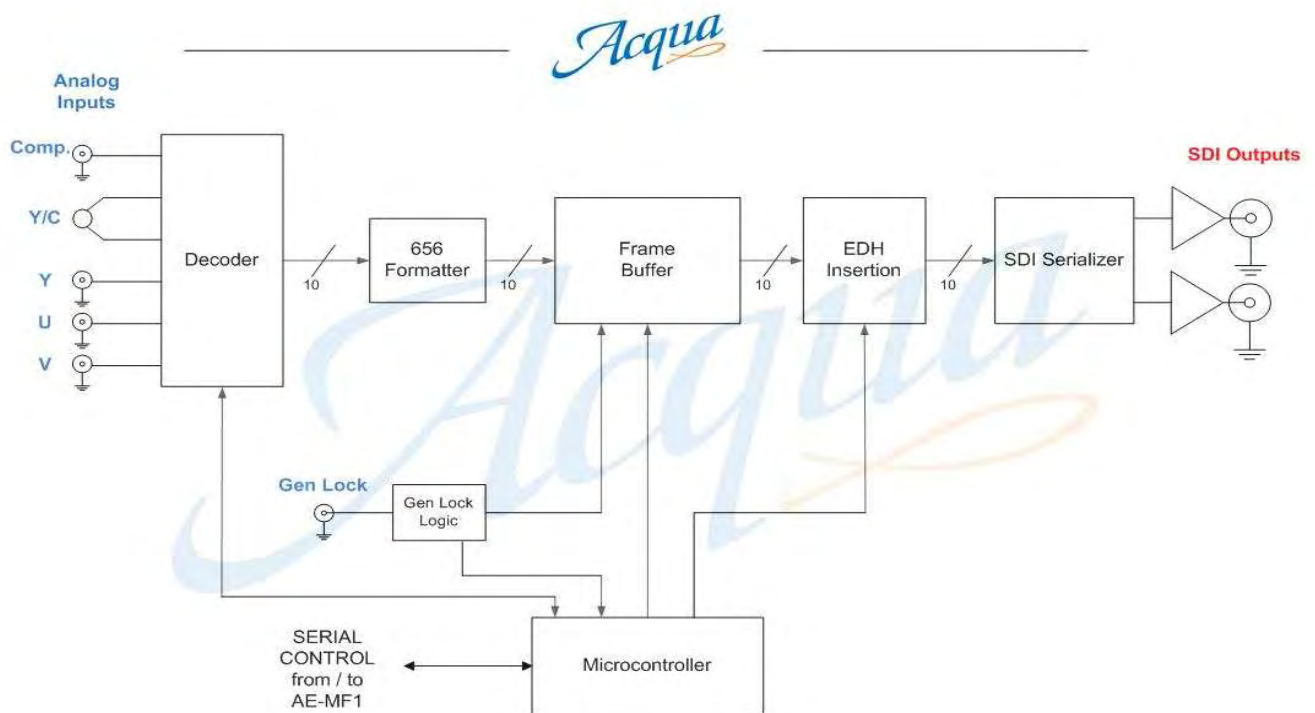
Acqua

Analog Inputs

Comp.

Y/C

Y

U

V

Decoder

10

656 Formatter

10

Frame Buffer

10

EDH Insertion

10

SDI Serializer

SDI Outputs

Gen Lock

Gen Lock Logic

SERIAL CONTROL from / to AE-MF1

Microcontroller